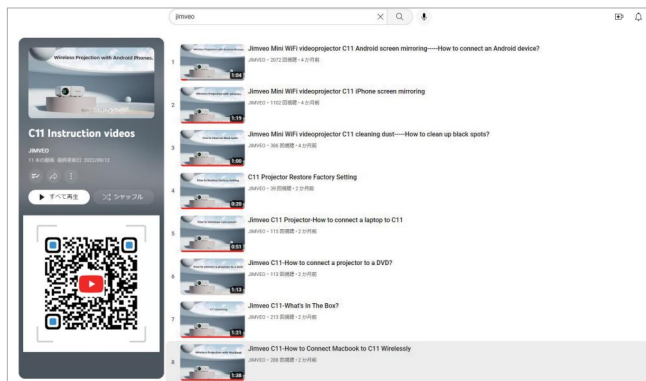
jimveo

Wireless Projection with Android Phones.

C11 Instruction videos

JIMVEO

11 本の動画 最終更新日: 2022/09/13

▶ すべて再生

シャッフル

1 Jimveo Mini WiFi videoprojector C11 Android screen mirroring----How to connect an Android device?
JIMVEO • 2072 回視聴 • 4 か月前
1:04

2 Jimveo Mini WiFi videoprojector C11 iPhone screen mirroring
JIMVEO • 1102 回視聴 • 4 か月前
1:19

3 Jimveo Mini WiFi videoprojector C11 cleaning dust----How to clean up black spots?
JIMVEO • 366 回視聴 • 4 か月前
1:00

4 C11 Projector Restore Factory Setting
JIMVEO • 39 回視聴 • 2 か月前
0:20

5 Jimveo C11 Projector-How to connect a laptop to C11
JIMVEO • 115 回視聴 • 2 か月前
0:51

6 Jimveo C11-How to connect a projector to a DVD?
JIMVEO • 113 回視聴 • 2 か月前
1:13

7 Jimveo C11-What's In The Box?
JIMVEO • 213 回視聴 • 2 か月前
1:21

8 Jimveo C11-How to Connect Macbook to C11 Wirelessly
JIMVEO • 288 回視聴 • 2 か月前
1:28